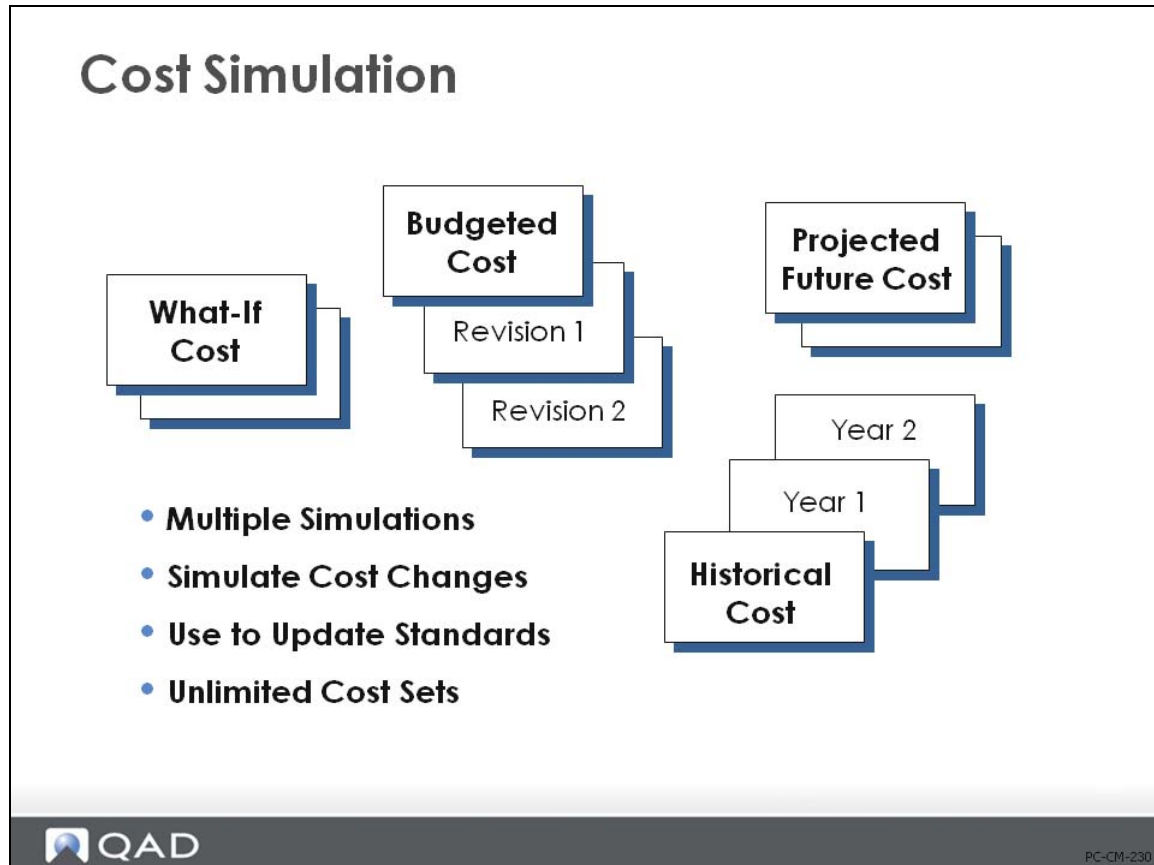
Cost Simulation

Budgeted Cost

Revision 1

Revision 2

Projected Future Cost

What-If Cost

Year 2

Year 1

Historical Cost

• Multiple Simulations
• Simulate Cost Changes
• Use to Update Standards
• Unlimited Cost Sets

QAD

PC-CM-230